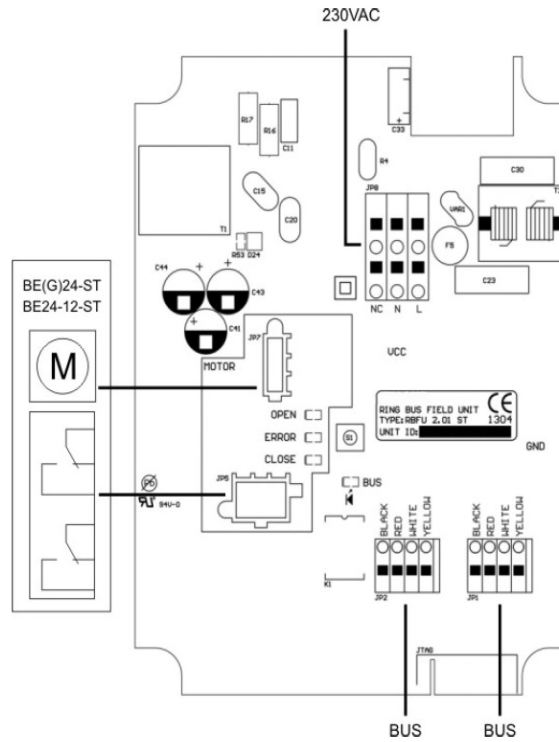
230VAC

BE(G)24-ST
BE24-12-ST

M

R17
R16
C11
C33
R4
C30
T1
C15
C20
JP8
VAR1
F5
R53 D24
C44
C43
C41
NC N L
C23
JP7
MOTOR
VCC
OPEN
ERROR
CLOSE
S1
RING BUS FIELD UNIT
TYPE:RBFU 2.01 ST
UNIT ID:
CE
1304
GND
JP6
94V-0
BUS
BLACK RED WHITE YELLOW
BLACK RED WHITE YELLOW
K1
JP2
JP1
JTAG

BUS
BUS